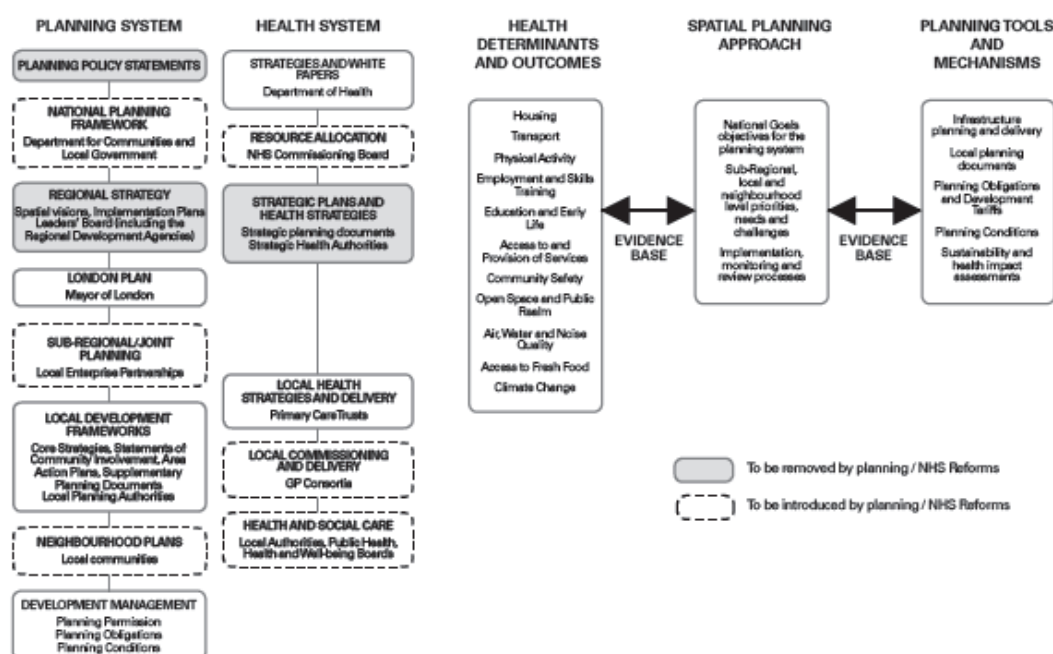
PLANNING SYSTEM

PLANNING POLICY STATEMENTS

NATIONAL PLANNING FRAMEWORK
Department for Communities and Local Government

REGIONAL STRATEGY
Spatial visions, Implementation Plans Leaders' Board (including the Regional Development Agencies)

LONDON PLAN
Mayor of London

SUB-REGIONAL/JOINT PLANNING
Local Enterprise Partnerships

LOCAL DEVELOPMENT FRAMEWORKS
Core Strategies, Statements of Community Involvement, Area Action Plans, Supplementary Planning Documents Local Planning Authorities

NEIGHBOURHOOD PLANS
Local communities

DEVELOPMENT MANAGEMENT
Planning Permission
Planning Obligations
Planning Conditions

HEALTH SYSTEM

STRATEGIES AND WHITE PAPERS
Department of Health

RESOURCE ALLOCATION
NHS Commissioning Board

STRATEGIC PLANS AND HEALTH STRATEGIES
Strategic planning documents
Strategic Health Authorities

LOCAL HEALTH STRATEGIES AND DELIVERY
Primary Care Trusts

LOCAL COMMISSIONING AND DELIVERY
GP Consortia

HEALTH AND SOCIAL CARE
Local Authorities, Public Health, Health and Well-being Boards

HEALTH DETERMINANTS AND OUTCOMES

Housing
Transport
Physical Activity
Employment and Skills Training
Education and Early Life
Access to and Provision of Services
Community Safety
Open Space and Public Realm
Air, Water and Noise Quality
Access to Fresh Food
Climate Change

EVIDENCE BASE

SPATIAL PLANNING APPROACH

National Goals objectives for the planning system
Sub-Regional, local and neighbourhood level priorities, needs and challenges
Implementation, monitoring and review processes

EVIDENCE BASE

PLANNING TOOLS AND MECHANISMS

Infrastructure planning and delivery
Local planning documents
Planning Obligations and Development Tariffs
Planning Conditions
Sustainability and health impact assessments

To be removed by planning / NHS Reforms
To be introduced by planning / NHS Reforms